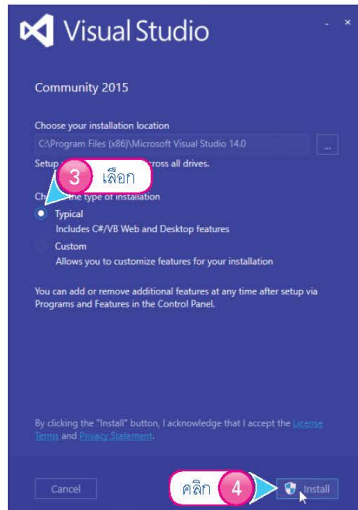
Visual Studio

- ×

Community 2015

Choose your installation location

C:\Program Files (x86)\Microsoft Visual Studio 14.0

...

Setup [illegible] across all drives.

3 เลือก

Ch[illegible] the type of installation

Typical
Includes C#/VB Web and Desktop features

Custom
Allows you to customize features for your installation

You can add or remove additional features at any time after setup via Programs and Features in the Control Panel.

By clicking the "Install" button, I acknowledge that I accept the License Terms and Privacy Statement.

Cancel

คลิก 4

Install